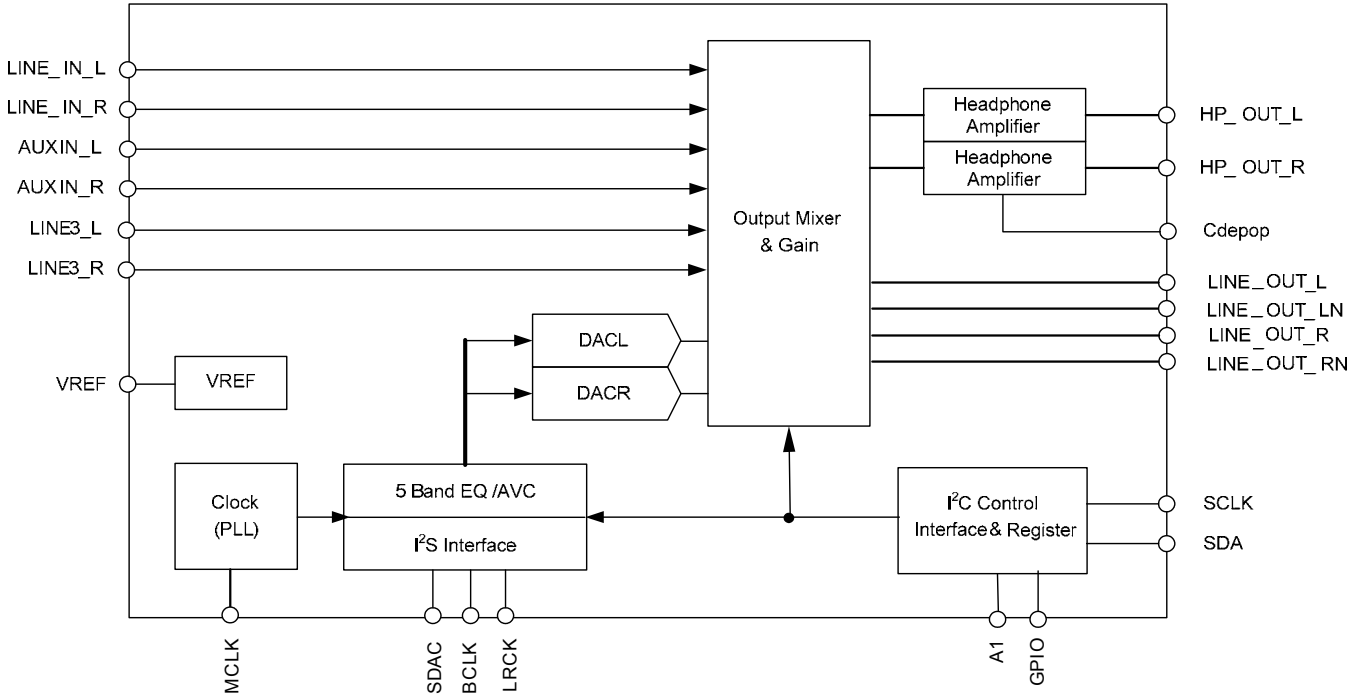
LINE_IN_L
LINE_IN_R
AUXIN_L
AUXIN_R
LINE3_L
LINE3_R
VREF
VREF
Output Mixer & Gain
Headphone Amplifier
Headphone Amplifier
HP_ OUT_L
HP_ OUT_R
Cdepop
LINE_OUT_L
LINE_OUT_LN
LINE_OUT_R
LINE_OUT_RN
DACL
DACR
Clock (PLL)
5 Band EQ /AVC
I$^2$S Interface
I$^2$C Control Interface& Register
SCLK
SDA
MCLK
SDAC
BCLK
LRCK
A1
GPIO